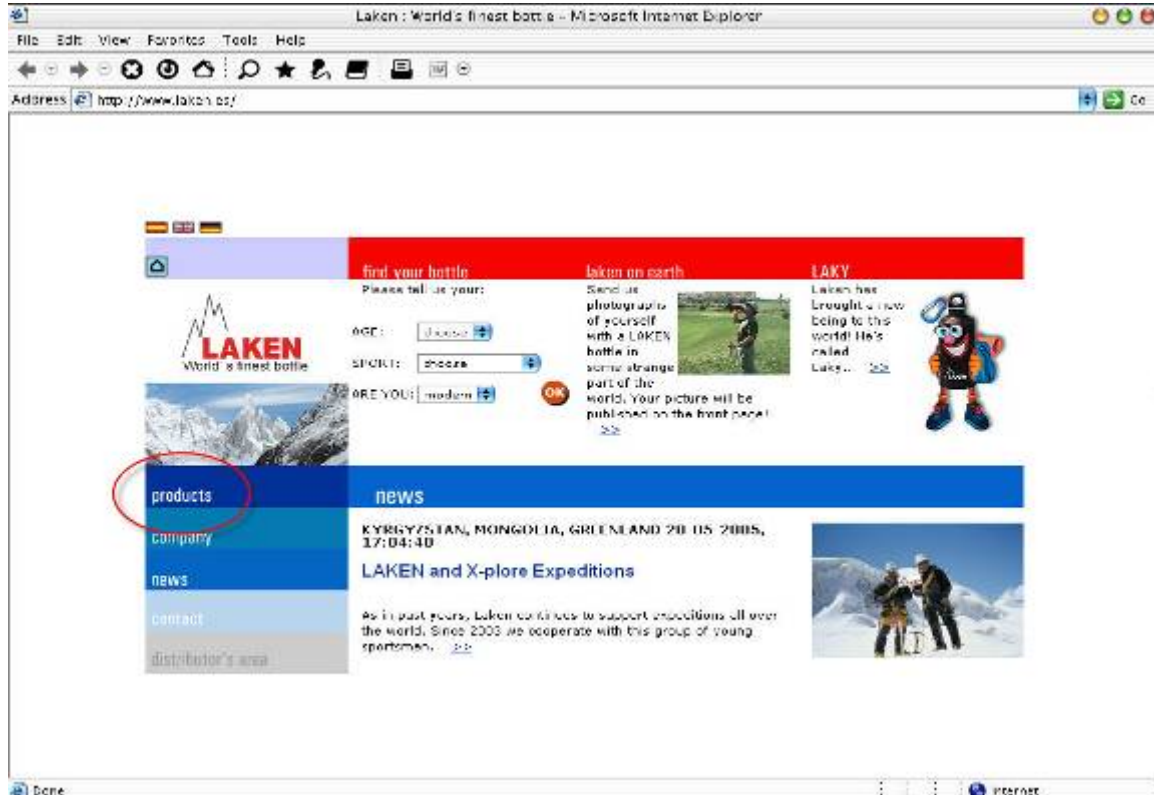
Laken : World's finest bottle - Microsoft Internet Explorer

File Edit View Favorites Tools Help

Address http://www.laken.es/

Go

LAKEN
World's finest bottle

find your bottle
Please tell us your:
AGE: choose
SPORT: choose
ARE YOU: modern
OK

laken on earth
Send us photographs of yourself with a LAKEN bottle in some strange part of the world. Your picture will be published on the front page! >>

LAKY
Laken has brought a new being to this world! He's called Laky... >>

products
company
news
contact
distributor's area

news

KYRGYZSTAN, MONGOLIA, GREENLAND 20-05-2005, 17:04:40

LAKEN and X-plore Expeditions

As in past years, Laken continues to support expeditions all over the world. Since 2003 we cooperate with this group of young sportsmen. >>

Done

Internet